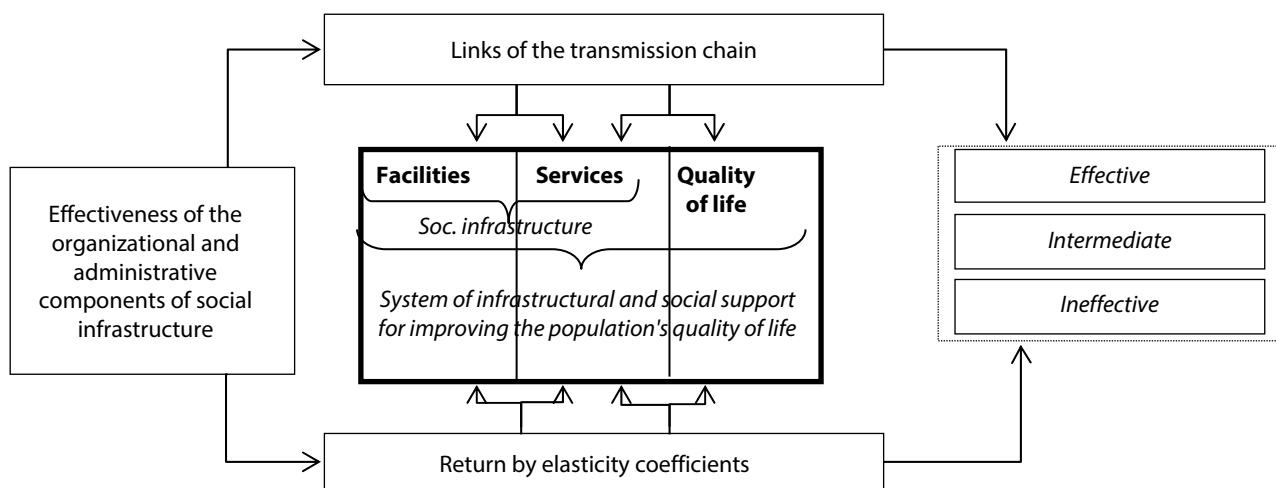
Links of the transmission chain

Effectiveness of the organizational and administrative components of social infrastructure

Facilities

Services

Quality of life

Soc. infrastructure

System of infrastructural and social support for improving the population's quality of life

Effective

Intermediate

Ineffective

Return by elasticity coefficients